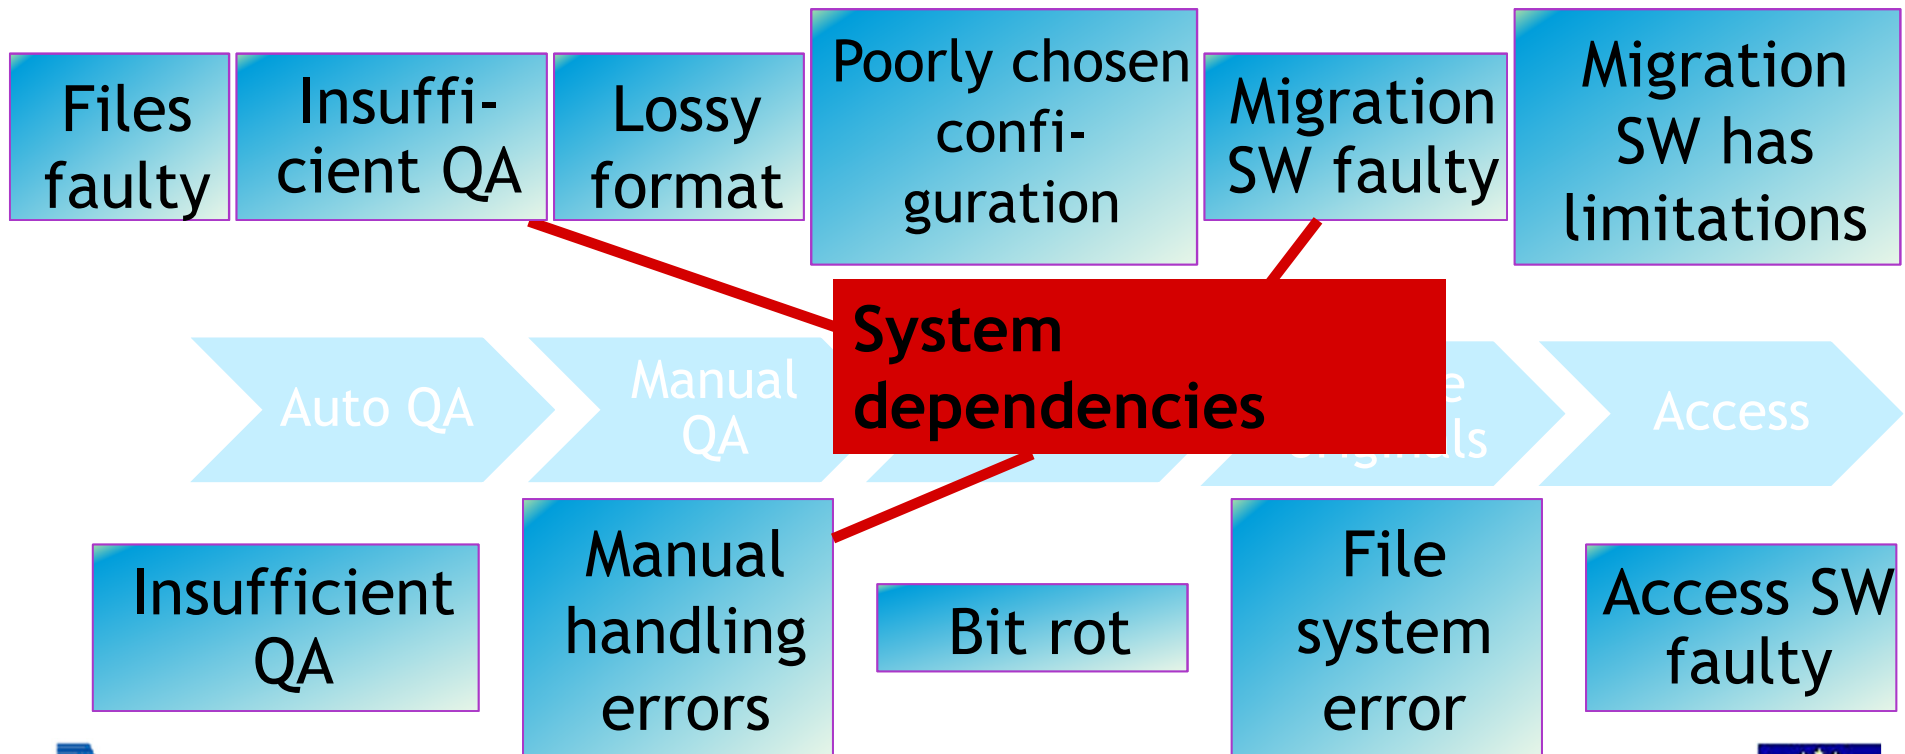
Files faulty

Insufficient QA

Lossy format

Poorly chosen configuration

Migration SW faulty

Migration SW has limitations

Auto QA

Manual QA

System dependencies

Access

Insufficient QA

Manual handling errors

Bit rot

File system error

Access SW faulty